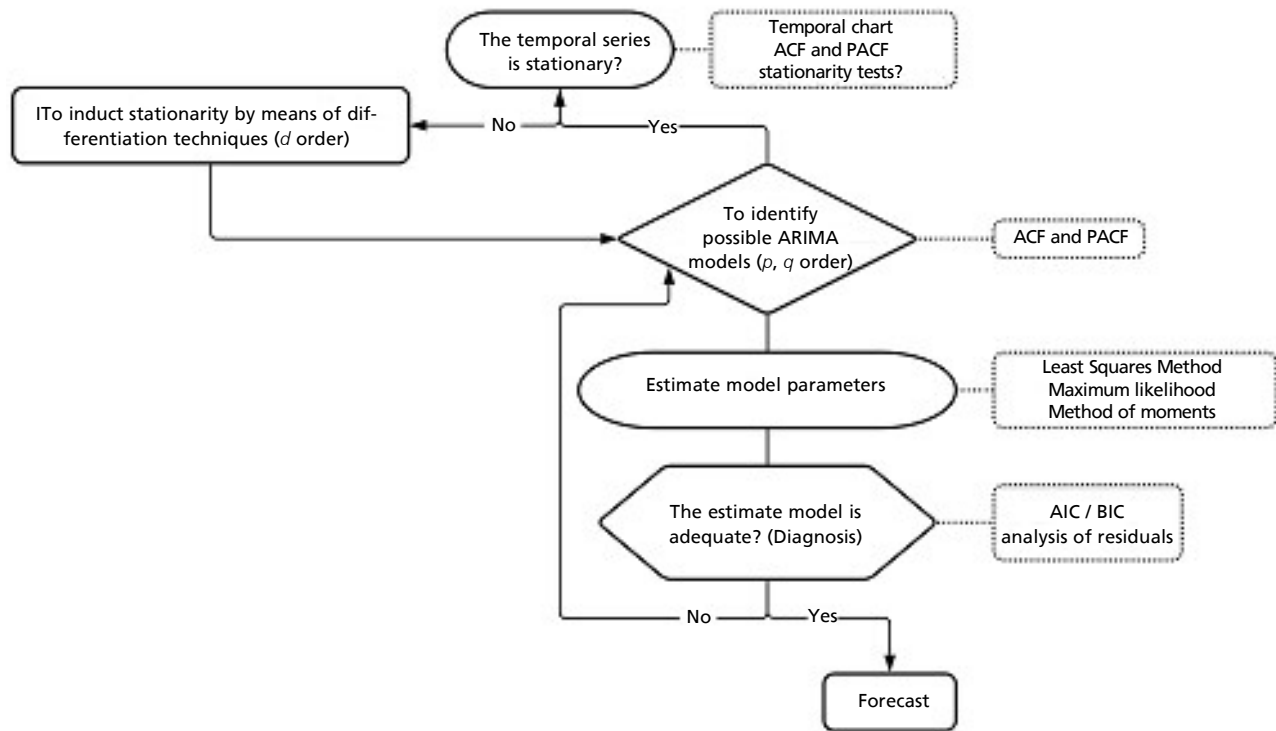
The temporal series is stationary?

Temporal chart
ACF and PACF
stationarity tests?

ITo induct stationarity by means of differentiation techniques (*d* order)

No

Yes

To identify possible ARIMA models (*p*, *q* order)

ACF and PACF

Estimate model parameters

Least Squares Method
Maximum likelihood
Method of moments

The estimate model is adequate? (Diagnosis)

AIC / BIC
analysis of residuals

No

Yes

Forecast